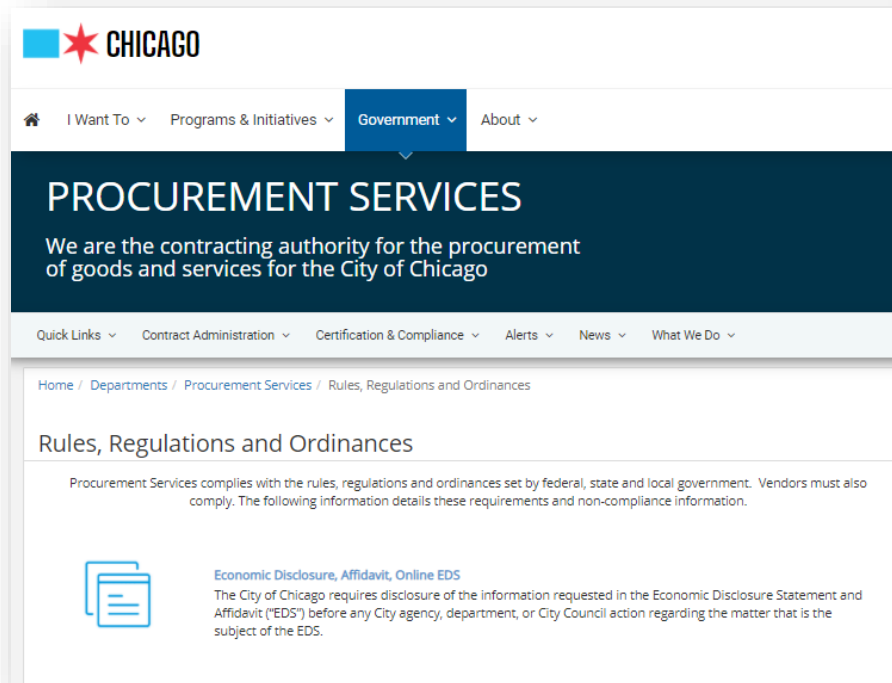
CHICAGO

I Want To Programs & Initiatives Government About

PROCUREMENT SERVICES

We are the contracting authority for the procurement of goods and services for the City of Chicago

Quick Links Contract Administration Certification & Compliance Alerts News What We Do

Home / Departments / Procurement Services / Rules, Regulations and Ordinances

Rules, Regulations and Ordinances

Procurement Services complies with the rules, regulations and ordinances set by federal, state and local government. Vendors must also comply. The following information details these requirements and non-compliance information.

Economic Disclosure, Affidavit, Online EDS

The City of Chicago requires disclosure of the information requested in the Economic Disclosure Statement and Affidavit ("EDS") before any City agency, department, or City Council action regarding the matter that is the subject of the EDS.